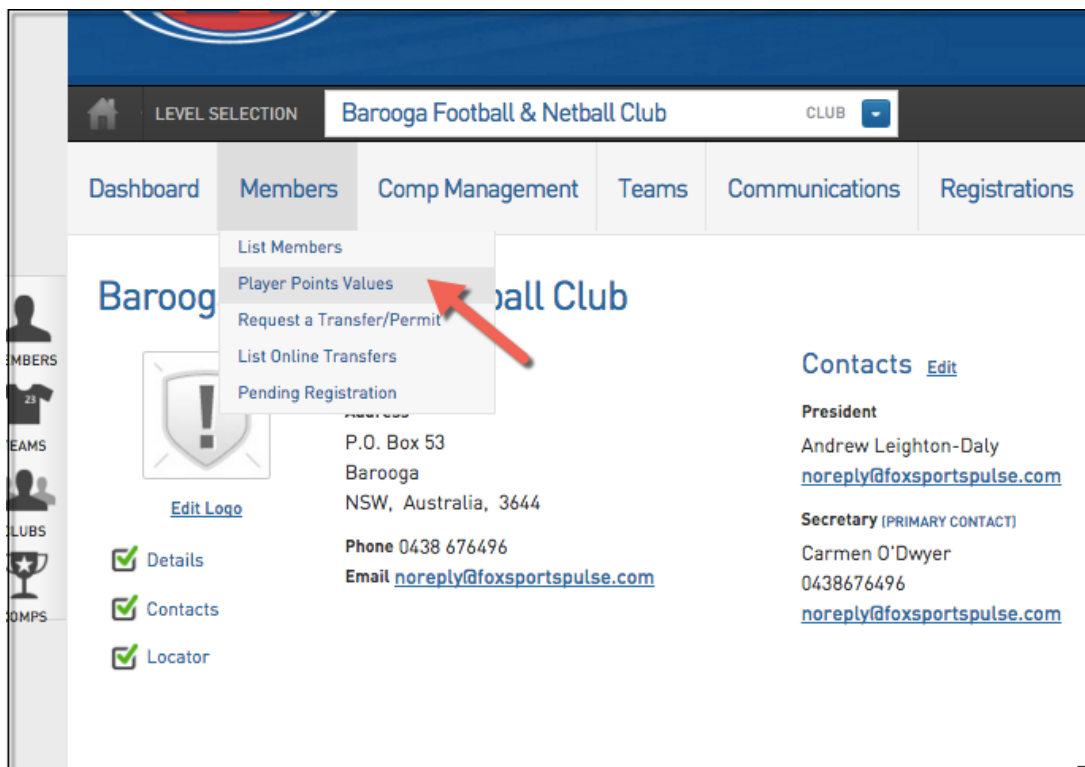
LEVEL SELECTION
Barooga Football & Netball Club
CLUB

Dashboard
Members
Comp Management
Teams
Communications
Registrations

List Members
Player Points Values
Request a Transfer/Permit
List Online Transfers
Pending Registration

Baroog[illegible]ball Club

MBERS
23
EAMS
LUBS
OMPS

Edit Logo

Details
Contacts
Locator

Address
P.O. Box 53
Barooga
NSW, Australia, 3644

Phone 0438 676496
Email noreply@foxsportspulse.com

Contacts Edit

President
Andrew Leighton-Daly
noreply@foxsportspulse.com

Secretary [PRIMARY CONTACT]
Carmen O'Dwyer
0438676496
noreply@foxsportspulse.com